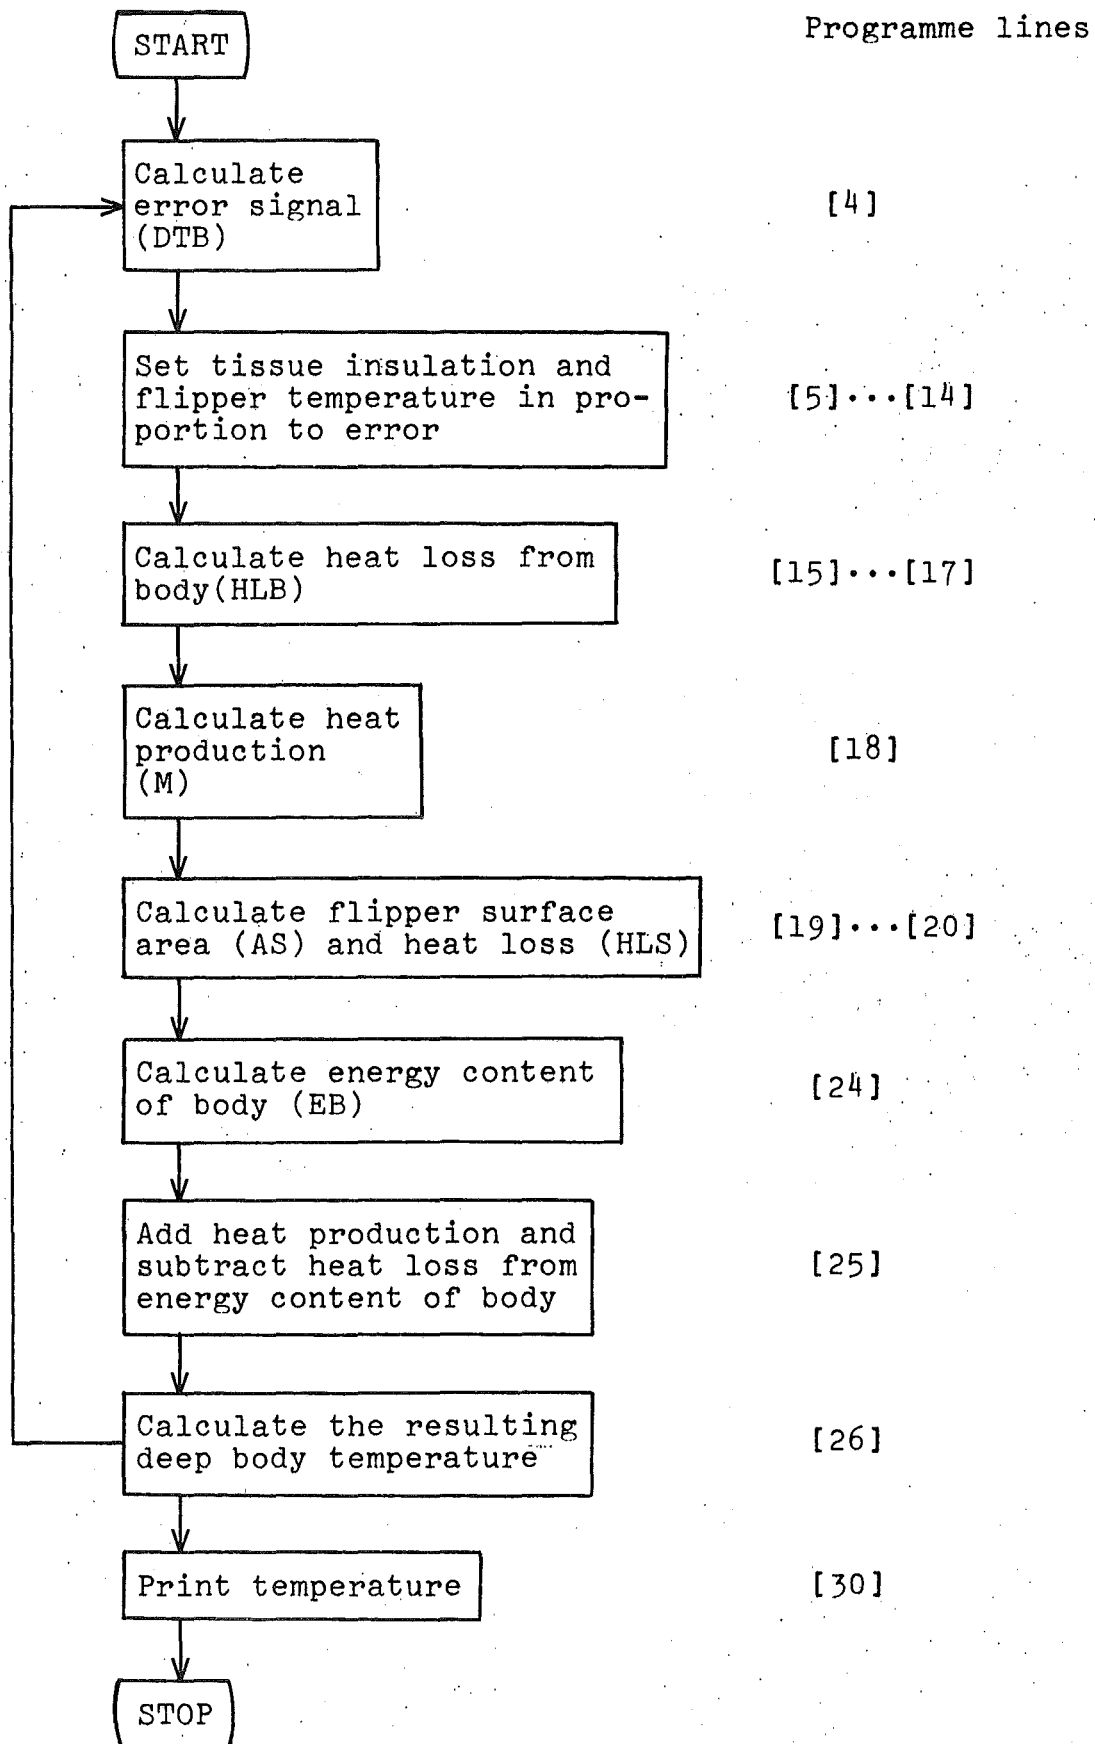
Programme lines

START

Calculate error signal (DTB)

[4]

Set tissue insulation and flipper temperature in proportion to error

[5]···[14]

Calculate heat loss from body(HLB)

[15]···[17]

Calculate heat production (M)

[18]

Calculate flipper surface area (AS) and heat loss (HLS)

[19]···[20]

Calculate energy content of body (EB)

[24]

Add heat production and subtract heat loss from energy content of body

[25]

Calculate the resulting deep body temperature

[26]

Print temperature

[30]

STOP